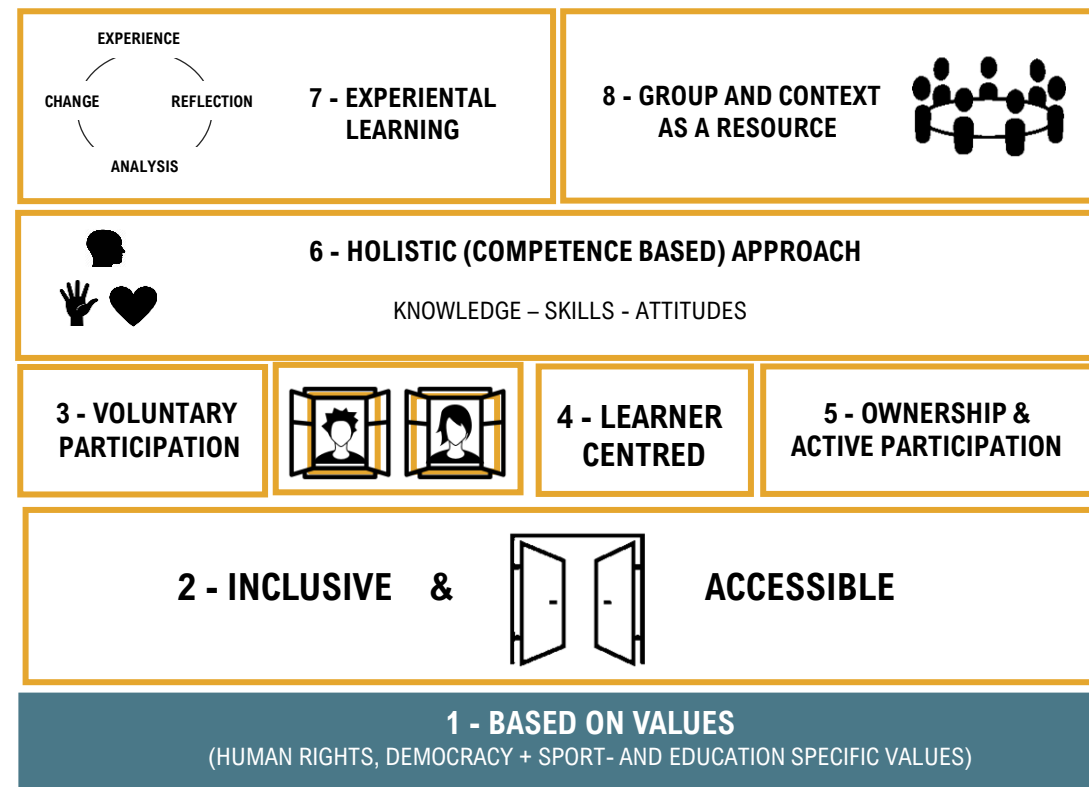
EXPERIENCE
CHANGE
REFLECTION
ANALYSIS

7 - EXPERIENTAL LEARNING

8 - GROUP AND CONTEXT AS A RESOURCE

6 - HOLISTIC (COMPETENCE BASED) APPROACH

KNOWLEDGE – SKILLS - ATTITUDES

3 - VOLUNTARY PARTICIPATION

4 - LEARNER CENTRED

5 - OWNERSHIP & ACTIVE PARTICIPATION

2 - INCLUSIVE & ACCESSIBLE

1 - BASED ON VALUES
(HUMAN RIGHTS, DEMOCRACY + SPORT- AND EDUCATION SPECIFIC VALUES)